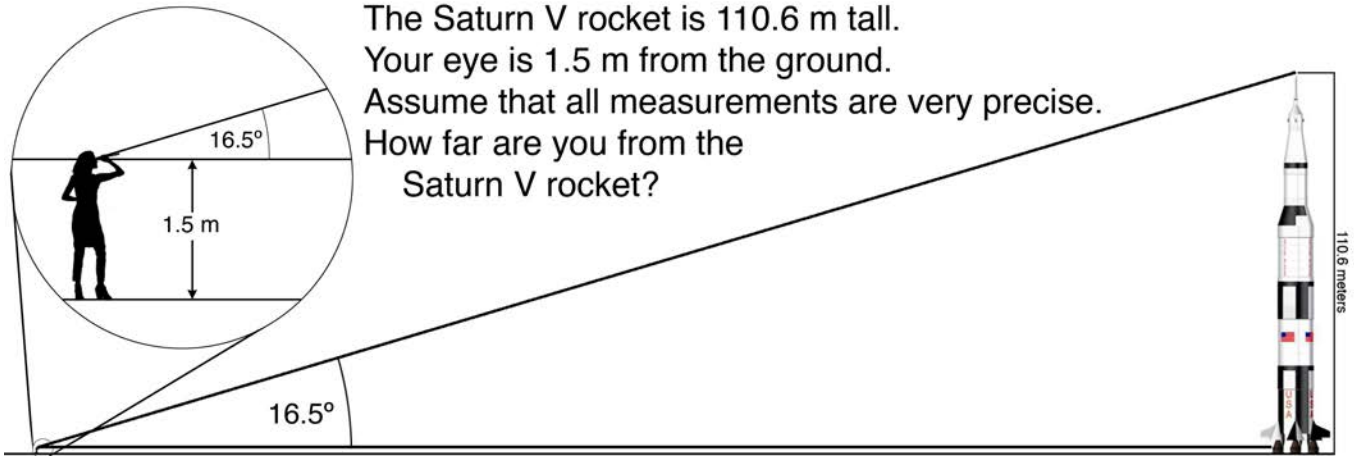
The Saturn V rocket is 110.6 m tall.
Your eye is 1.5 m from the ground.
Assume that all measurements are very precise.
How far are you from the Saturn V rocket?

16.5º

1.5 m

16.5º

110.6 meters

USA